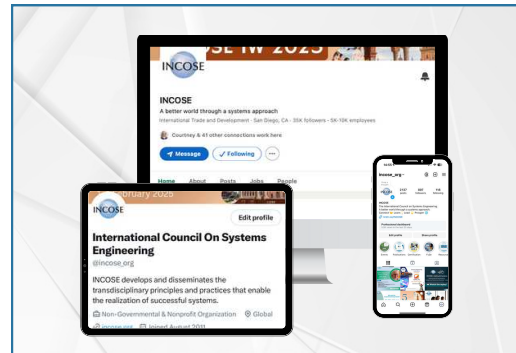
INCOSE IW 2025

INCOSE

INCOSE

A better world through a systems approach

International Trade and Development · San Diego, CA · 35K followers · 5K-10K employees

Courtney & 41 other connections work here

Message

Following

Home About Posts Jobs People

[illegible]ruary 2025

INCOSE

Edit profile

International Council On Systems Engineering

@incose_org

INCOSE develops and disseminates the transdisciplinary principles and practices that enable the realization of successful systems.

Non-Governmental & Nonprofit Organization

Global

incose.org

Joined August 2011

incose_org

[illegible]